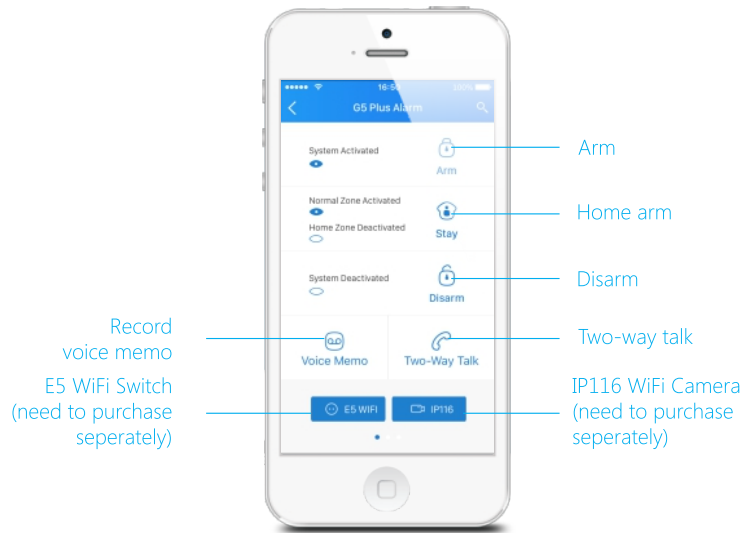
16:56

G5 Plus Alarm

System Activated

Arm

Normal Zone Activated

Home Zone Deactivated

Stay

System Deactivated

Disarm

Voice Memo

Two-Way Talk

E5 WiFi

IP116

Arm

Home arm

Disarm

Record voice memo

Two-way talk

E5 WiFi Switch (need to purchase seperately)

IP116 WiFi Camera (need to purchase seperately)